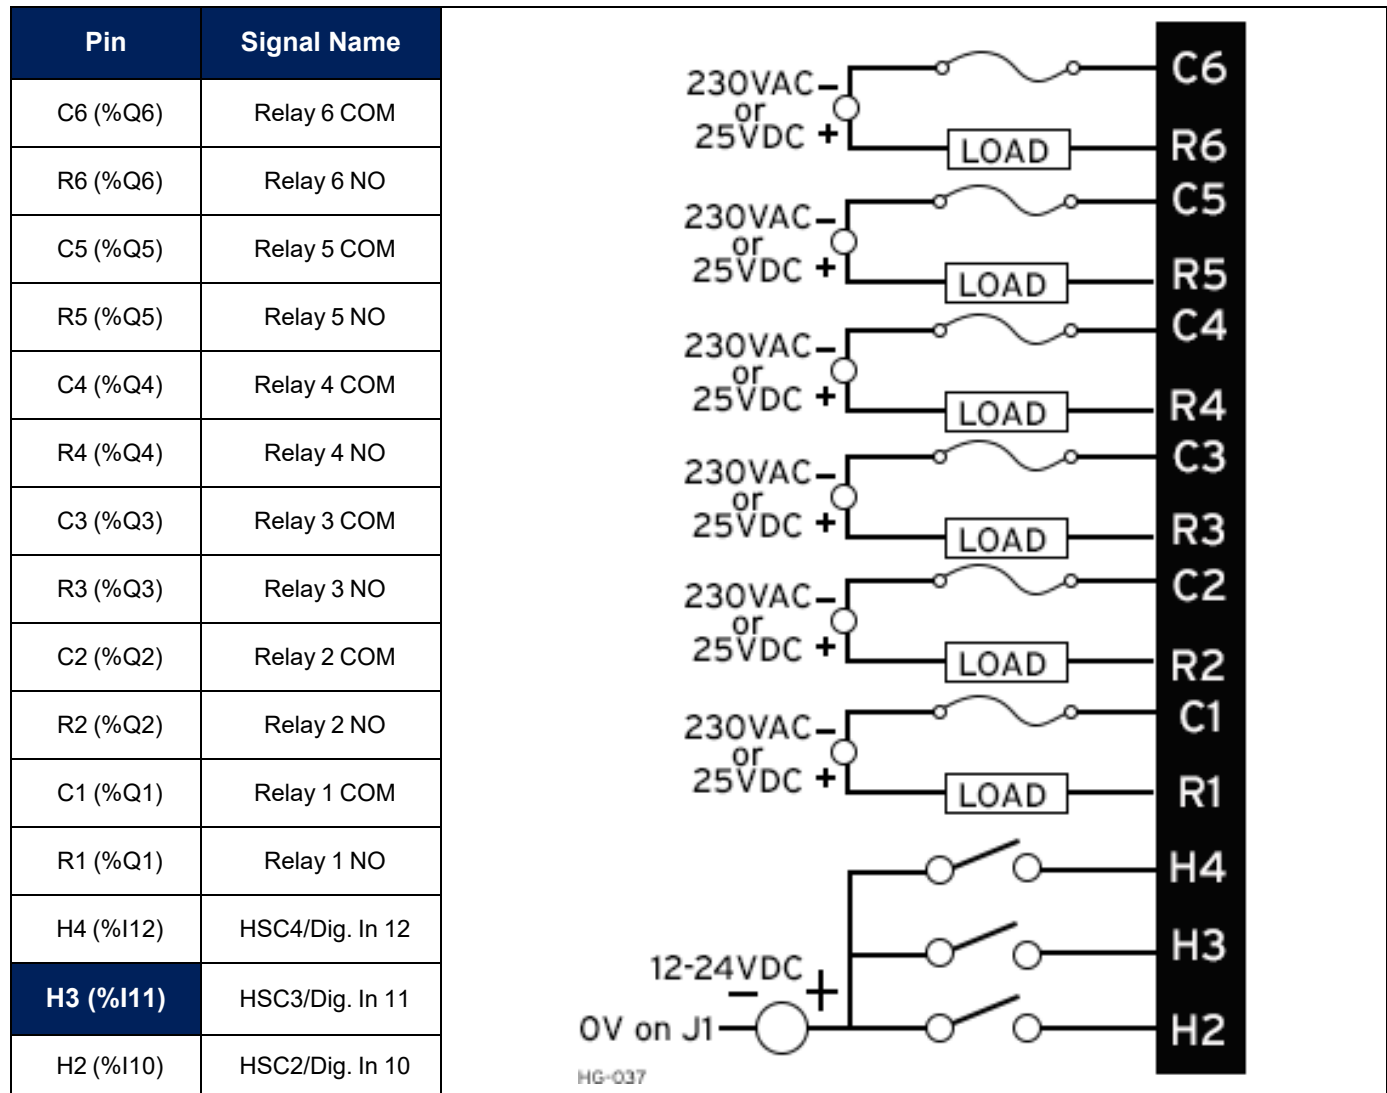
| Pin | Signal Name |
|---|---|
| C6 (%Q6) | Relay 6 COM |
| R6 (%Q6) | Relay 6 NO |
| C5 (%Q5) | Relay 5 COM |
| R5 (%Q5) | Relay 5 NO |
| C4 (%Q4) | Relay 4 COM |
| R4 (%Q4) | Relay 4 NO |
| C3 (%Q3) | Relay 3 COM |
| R3 (%Q3) | Relay 3 NO |
| C2 (%Q2) | Relay 2 COM |
| R2 (%Q2) | Relay 2 NO |
| C1 (%Q1) | Relay 1 COM |
| R1 (%Q1) | Relay 1 NO |
| H4 (%I12) | HSC4/Dig. In 12 |
| H3 (%I11) | HSC3/Dig. In 11 |
| H2 (%I10) | HSC2/Dig. In 10 |

230VAC – or 25VDC + LOAD C6 R6

230VAC – or 25VDC + LOAD C5 R5

230VAC – or 25VDC + LOAD C4 R4

230VAC – or 25VDC + LOAD C3 R3

230VAC – or 25VDC + LOAD C2 R2

230VAC – or 25VDC + LOAD C1 R1

H4

H3

12-24VDC – +

0V on J1

H2

HG-037